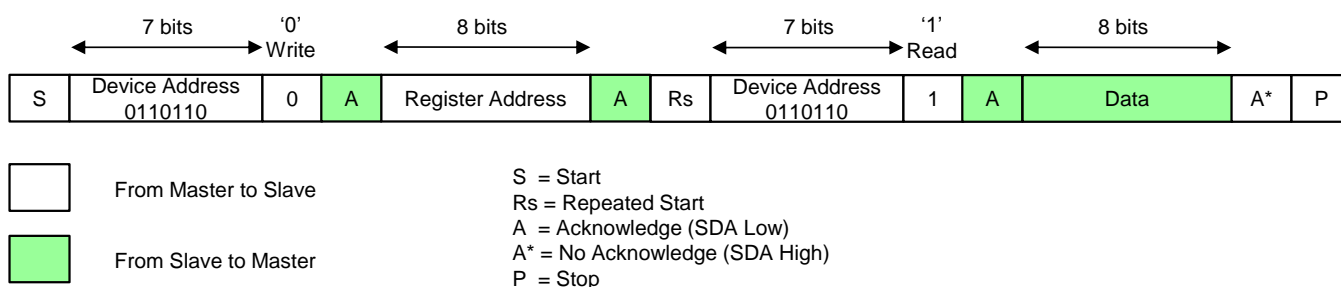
7 bits

'0' Write

8 bits

7 bits

'1' Read

8 bits

| S | Device Address 0110110 | 0 | A | Register Address | A | Rs | Device Address 0110110 | 1 | A | Data | A* | P |
|---|---|---|---|---|---|---|---|---|---|---|---|---|

From Master to Slave

From Slave to Master

S = Start
Rs = Repeated Start
A = Acknowledge (SDA Low)
A* = No Acknowledge (SDA High)
P = Stop